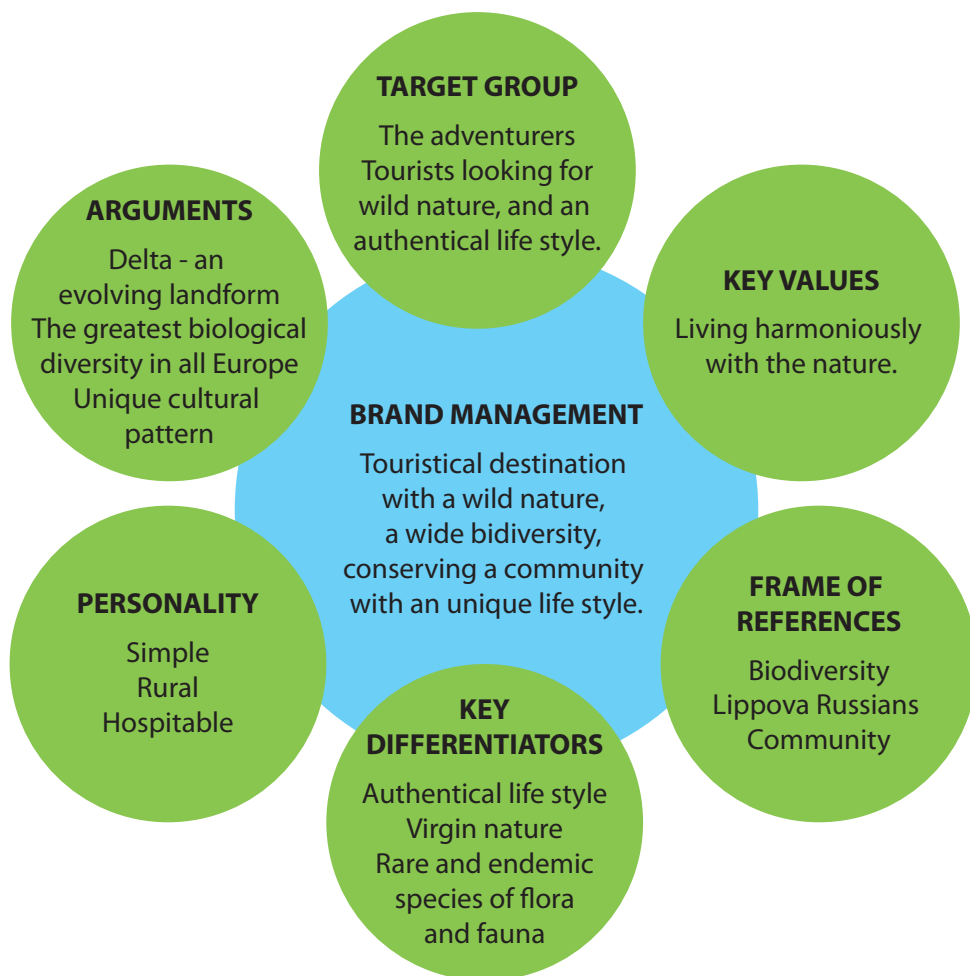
TARGET GROUP

The adventurers
Tourists looking for wild nature, and an authentical life style.

ARGUMENTS

Delta - an evolving landform
The greatest biological diversity in all Europe
Unique cultural pattern

KEY VALUES

Living harmoniously with the nature.

BRAND MANAGEMENT

Touristical destination with a wild nature, a wide bidiversity, conserving a community with an unique life style.

PERSONALITY

Simple
Rural
Hospitable

FRAME OF REFERENCES

Biodiversity
Lippova Russians
Community

KEY DIFFERENTIATORS

Authentical life style
Virgin nature
Rare and endemic species of flora and fauna